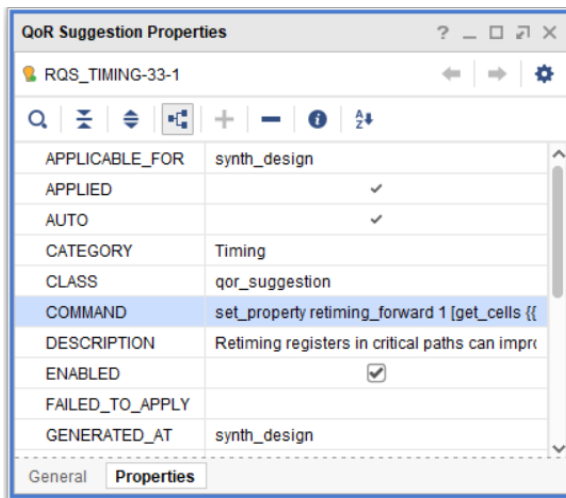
QoR Suggestion Properties

? _ □ ✕

RQS_TIMING-33-1

| | |
|---|---|
| APPLICABLE_FOR | synth_design |
| APPLIED | ✓ |
| AUTO | ✓ |
| CATEGORY | Timing |
| CLASS | qor_suggestion |
| COMMAND | set_property retiming_forward 1 [get_cells {{ |
| DESCRIPTION | Retiming registers in critical paths can impr |
| ENABLED | ☑ |
| FAILED_TO_APPLY | |
| GENERATED_AT | synth_design |

General | Properties